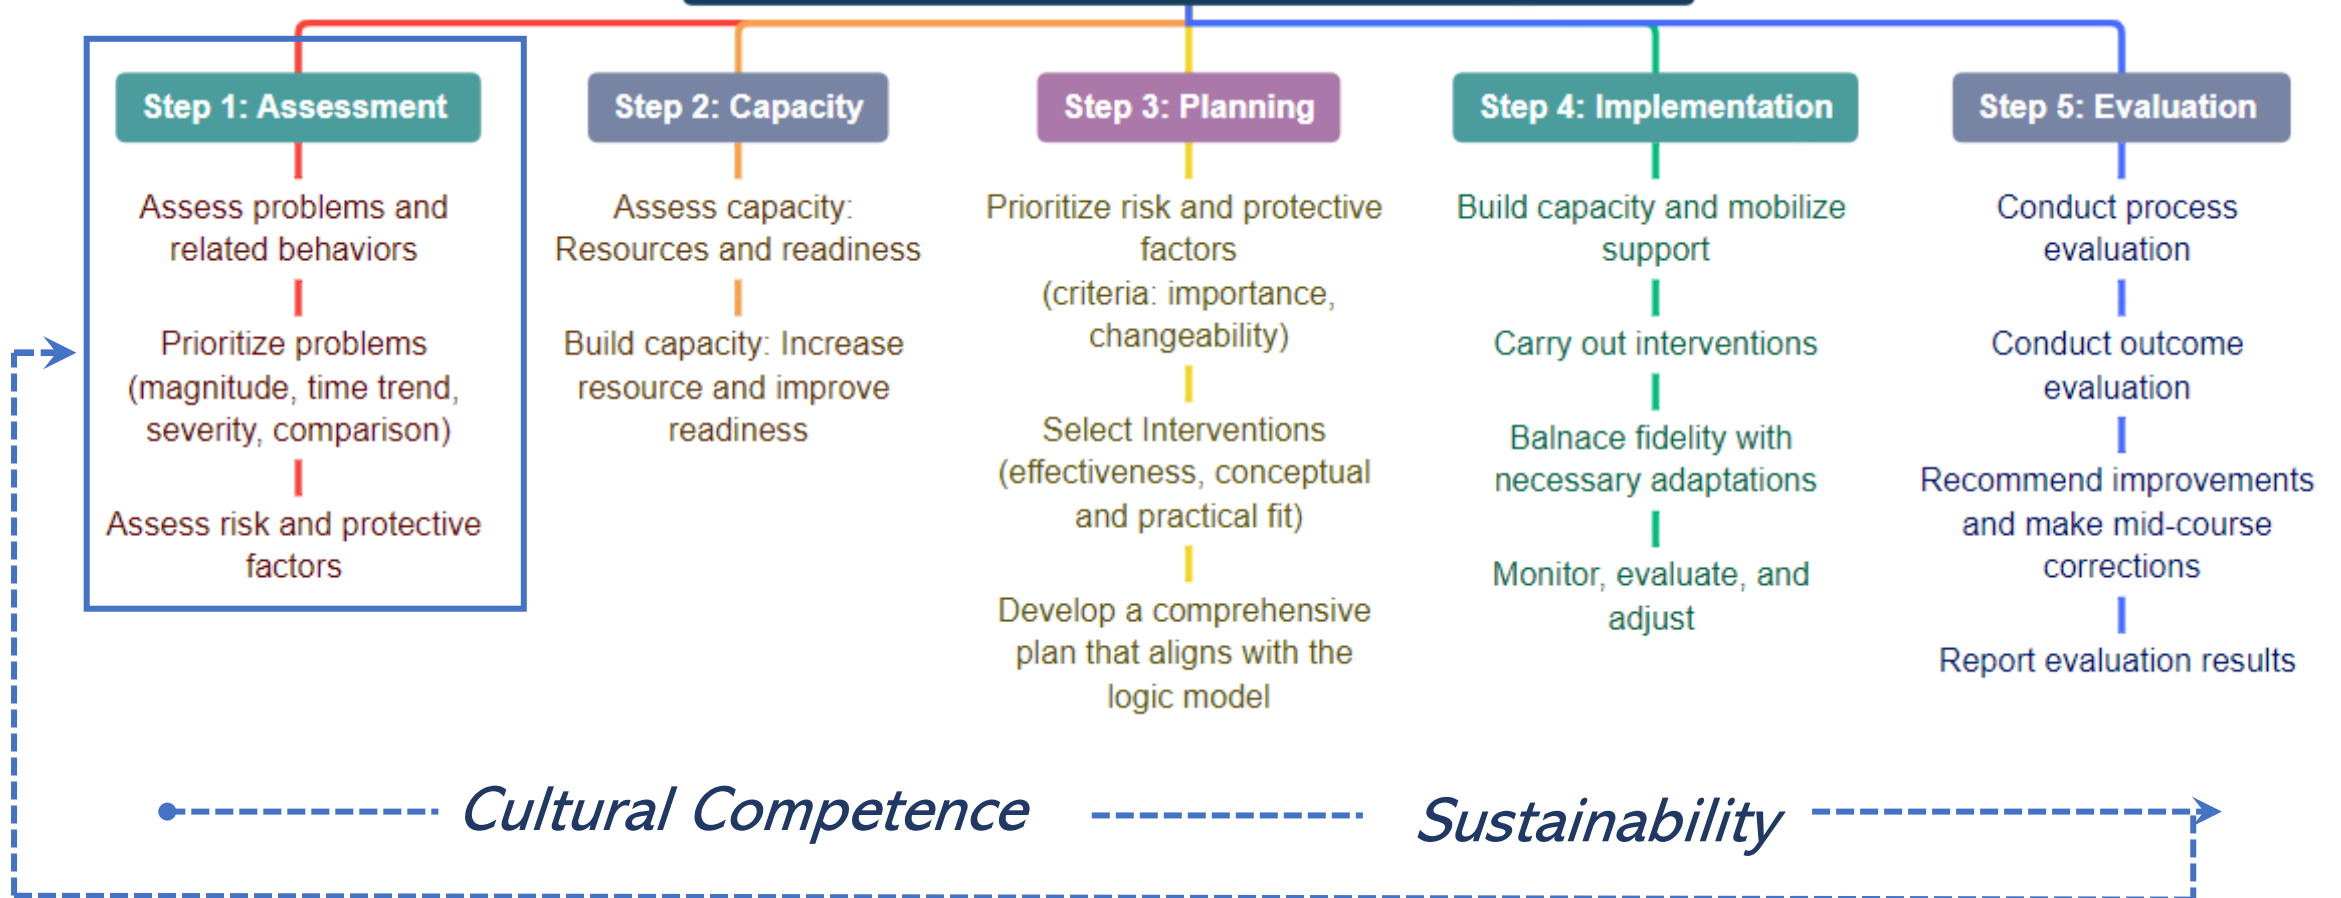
Step 1: Assessment

Assess problems and related behaviors

Prioritize problems (magnitude, time trend, severity, comparison)

Assess risk and protective factors

Step 2: Capacity

Assess capacity: Resources and readiness

Build capacity: Increase resource and improve readiness

Step 3: Planning

Prioritize risk and protective factors (criteria: importance, changeability)

Select Interventions (effectiveness, conceptual and practical fit)

Develop a comprehensive plan that aligns with the logic model

Step 4: Implementation

Build capacity and mobilize support

Carry out interventions

Balnace fidelity with necessary adaptations

Monitor, evaluate, and adjust

Step 5: Evaluation

Conduct process evaluation

Conduct outcome evaluation

Recommend improvements and make mid-course corrections

Report evaluation results

Cultural Competence

Sustainability